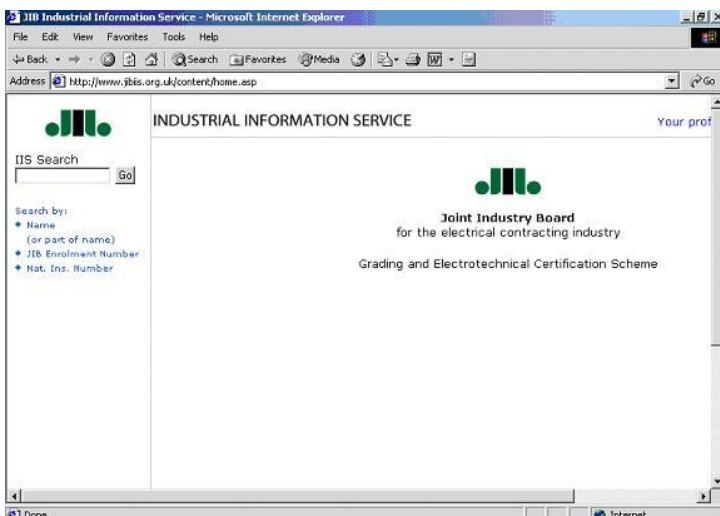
JIB Industrial Information Service - Microsoft Internet Explorer

File Edit View Favorites Tools Help

Back Search Favorites Media

Address http://www.jibis.org.uk/content/home.asp

Go

INDUSTRIAL INFORMATION SERVICE

Your prof

IIS Search

Go

Search by:
• Name
(or part of name)
• JIB Enrolment Number
• Nat. Ins. Number

Joint Industry Board
for the electrical contracting industry

Grading and Electrotechnical Certification Scheme

Done

Internet